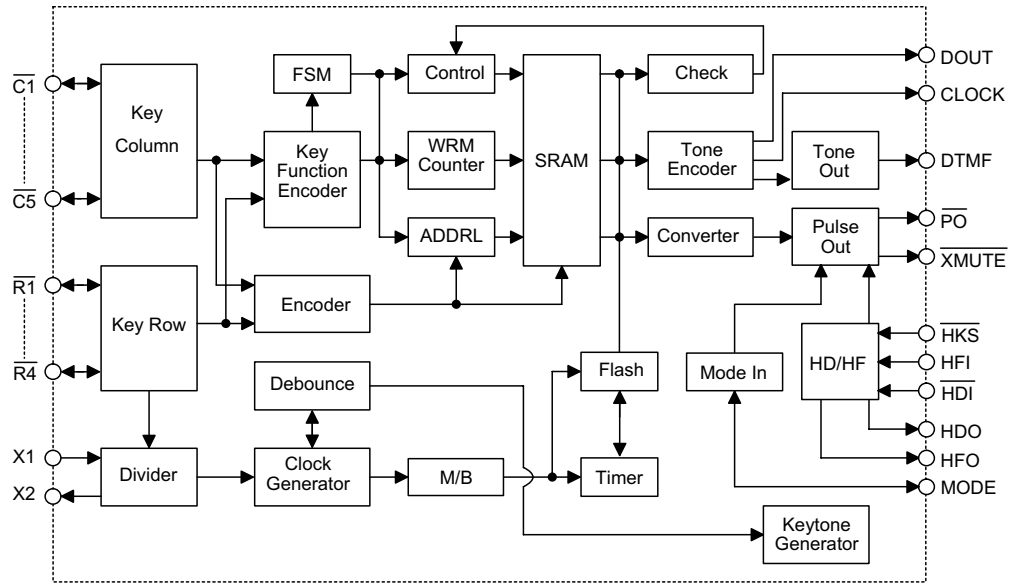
$\overline{C1}$

$\overline{C5}$

$\overline{R1}$

$\overline{R4}$

X1

X2

Key Column

Key Row

Divider

FSM

Key Function Encoder

Encoder

Debounce

Clock Generator

M/B

Control

WRM Counter

ADDRL

SRAM

Check

Tone Encoder

Tone Out

Converter

Pulse Out

Flash

Timer

Mode In

HD/HF

Keytone Generator

DOUT

CLOCK

DTMF

$\overline{PO}$

$\overline{XMUTE}$

$\overline{HKS}$

HFI

$\overline{HDI}$

HDO

HFO

MODE